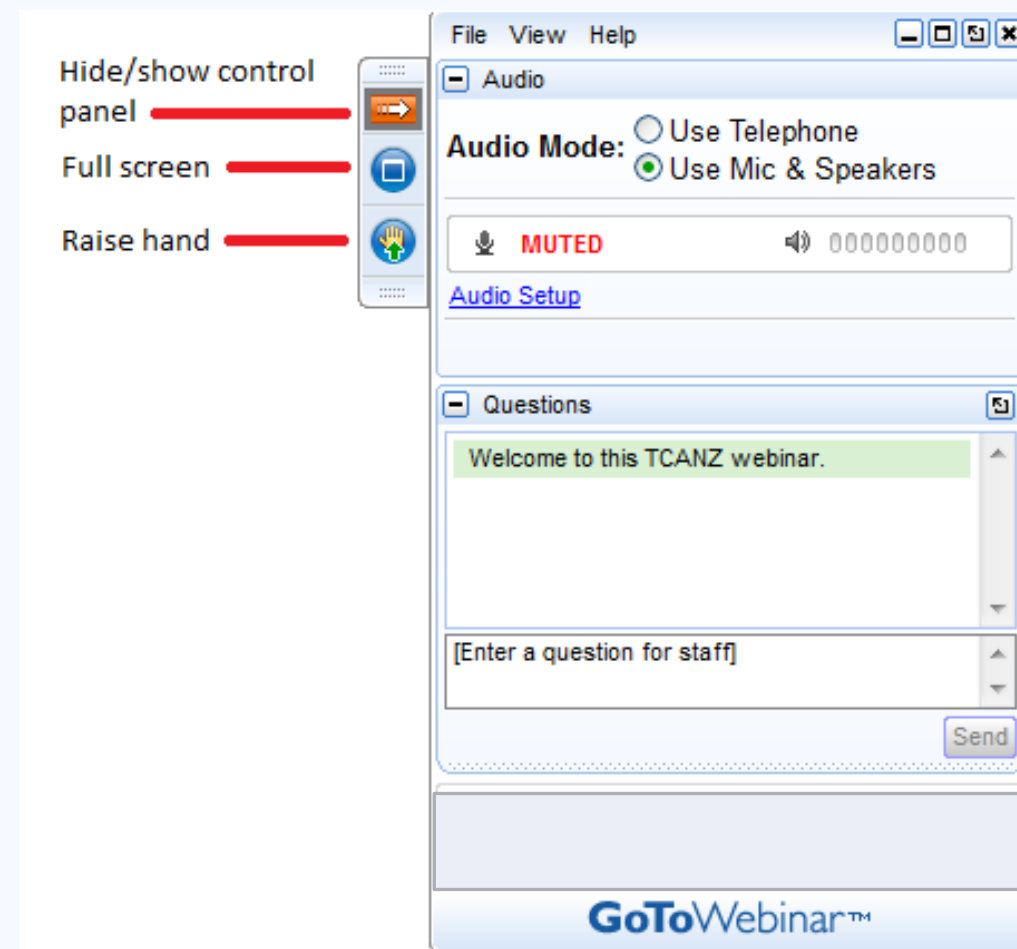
Hide/show control panel

Full screen

Raise hand

File View Help

Audio

Audio Mode: Use Telephone
Use Mic & Speakers

MUTED 000000000

Audio Setup

Questions

Welcome to this TCANZ webinar.

[Enter a question for staff]

Send

GoToWebinar™